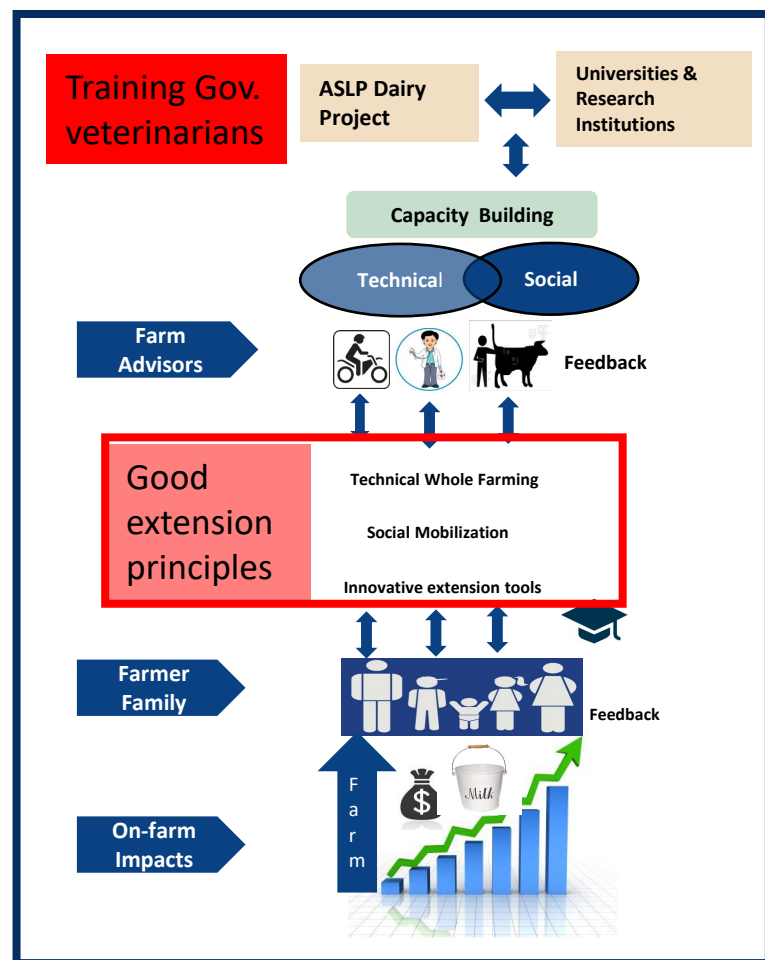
Training Gov. veterinarians

ASLP Dairy Project

Universities & Research Institutions

Capacity Building

Technical

Social

Farm Advisors

Feedback

Good extension principles

Technical Whole Farming

Social Mobilization

Innovative extension tools

Farmer Family

Feedback

On-farm Impacts

Farm

$

Milk